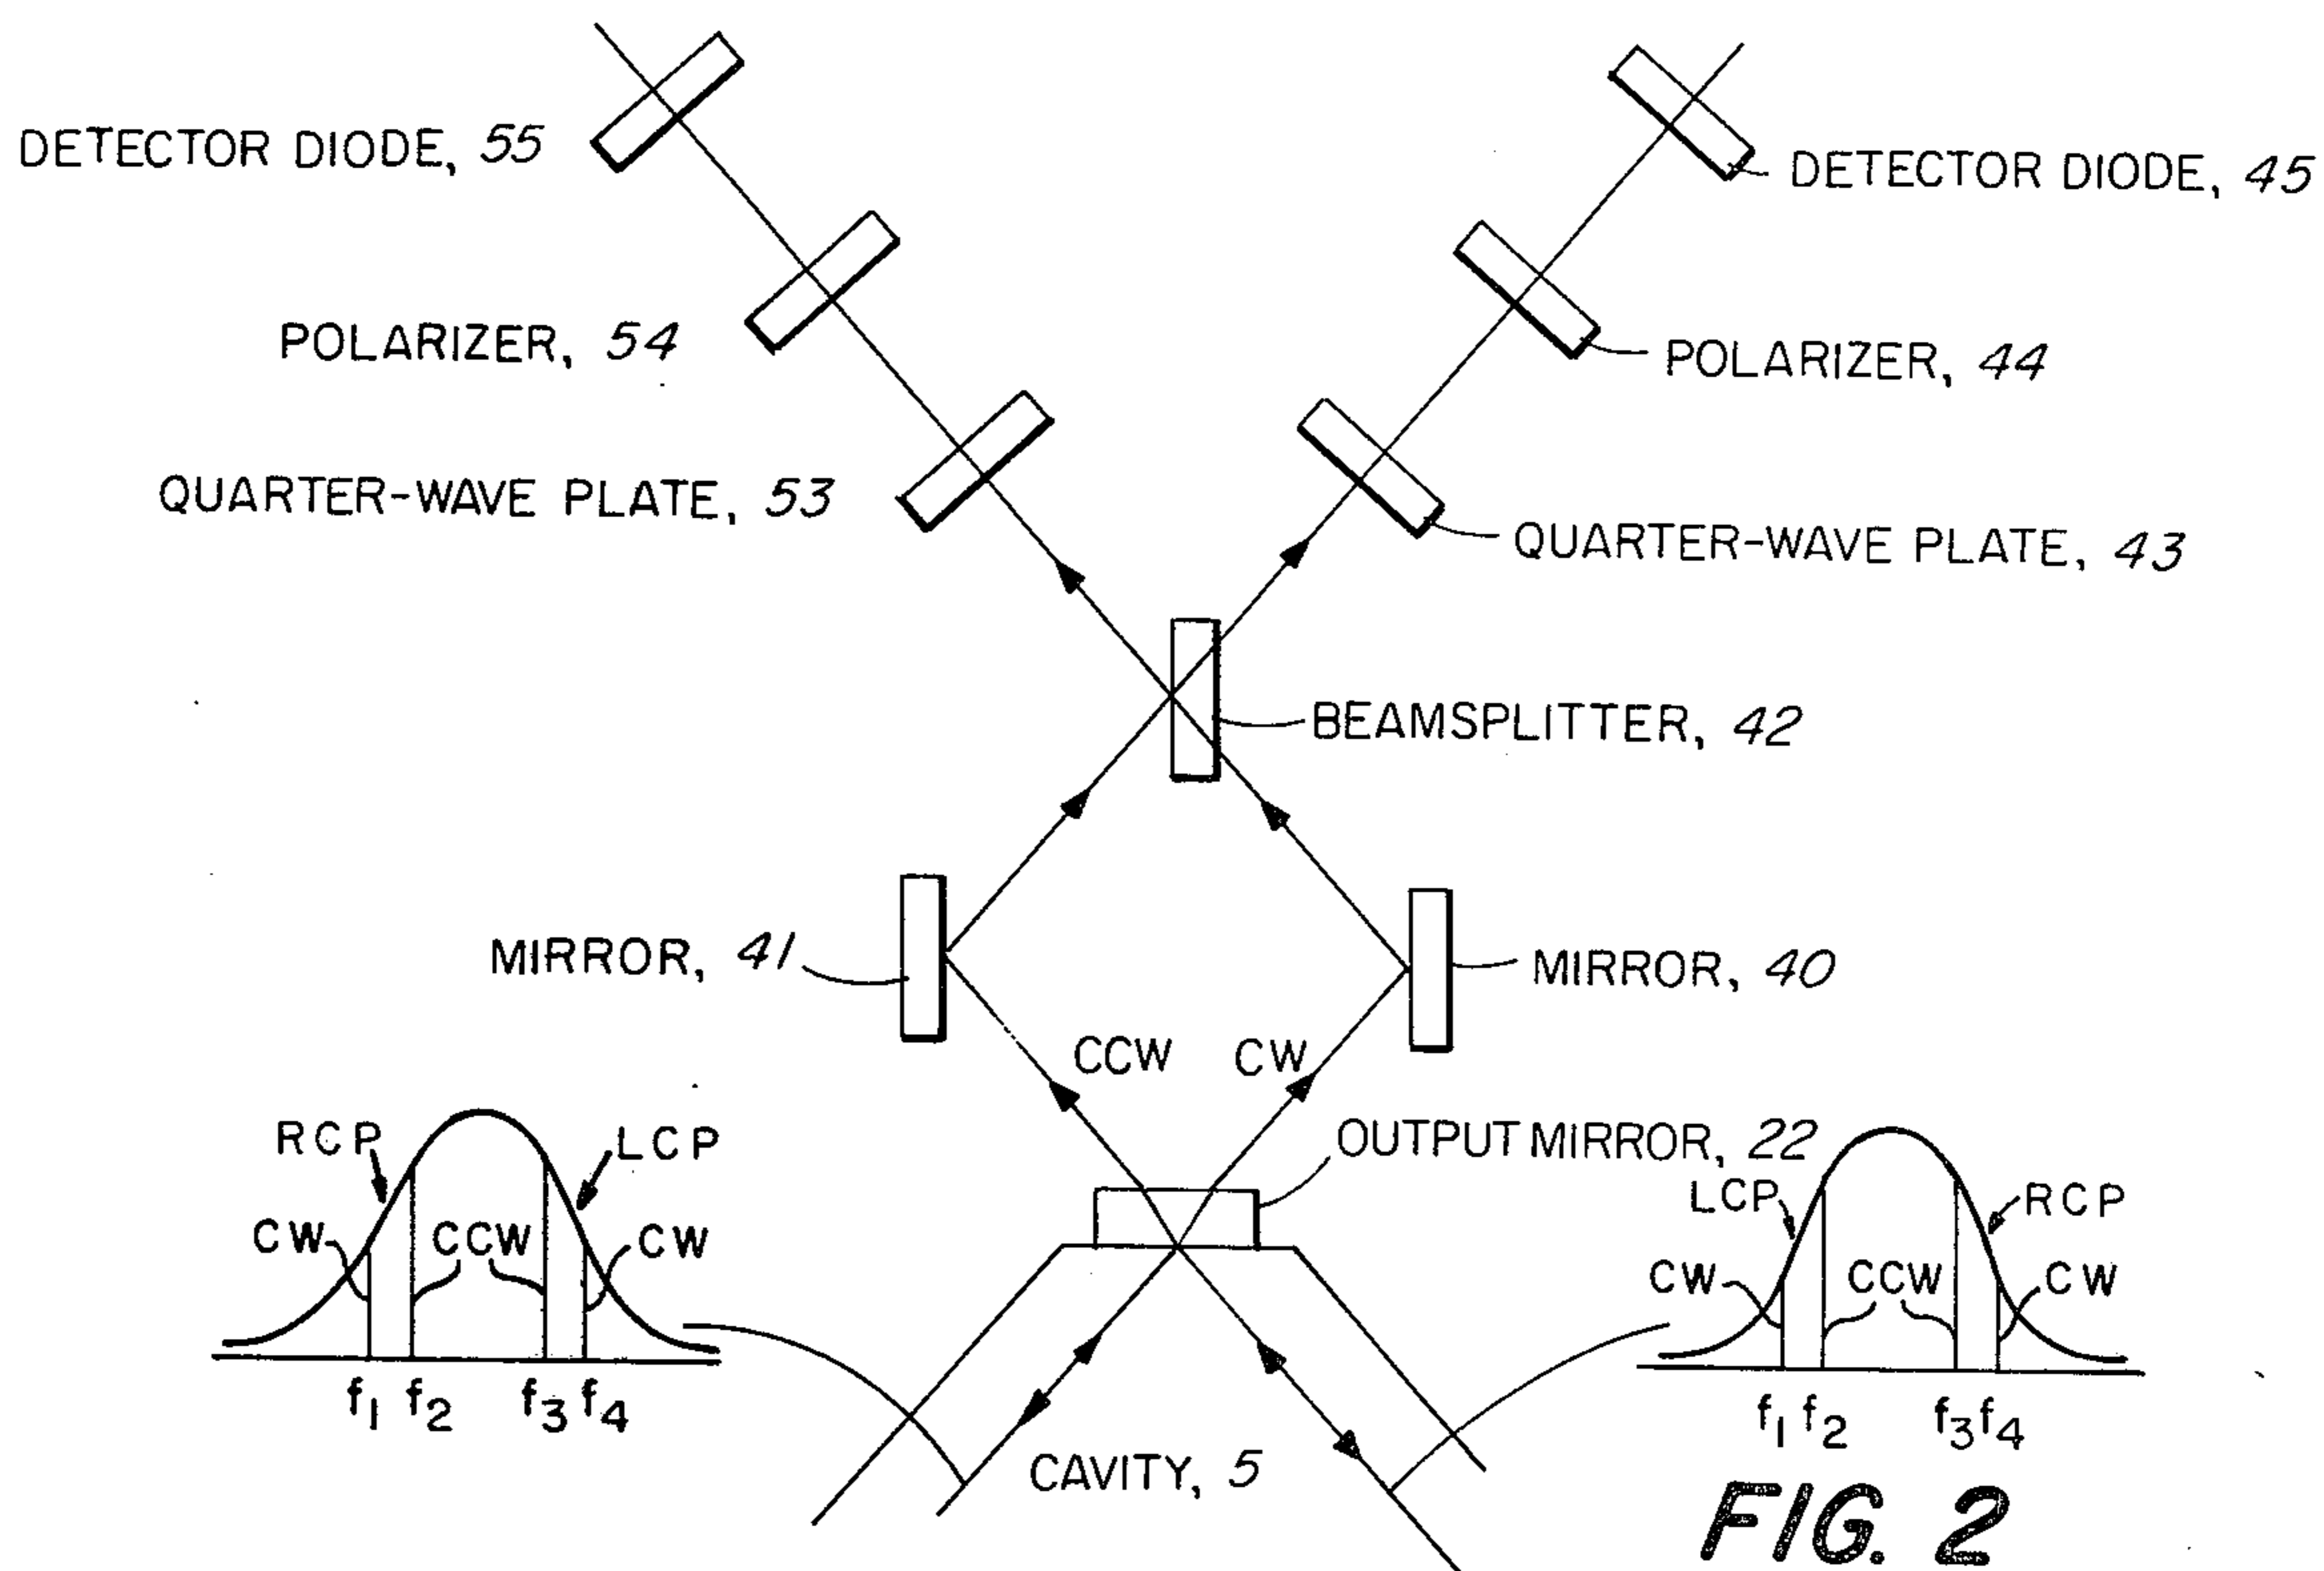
DETECTOR DIODE, 55

DETECTOR DIODE, 45

POLARIZER, 54

POLARIZER, 44

QUARTER-WAVE PLATE, 53

QUARTER-WAVE PLATE, 43

BEAMSPLITTER, 42

MIRROR, 41

MIRROR, 40

CCW CW

OUTPUT MIRROR, 22

RCP LCP
CW CCW CW
$f_1$ $f_2$ $f_3$ $f_4$

LCP RCP
CW CCW CW
$f_1$ $f_2$ $f_3$ $f_4$

CAVITY, 5

FIG. 2